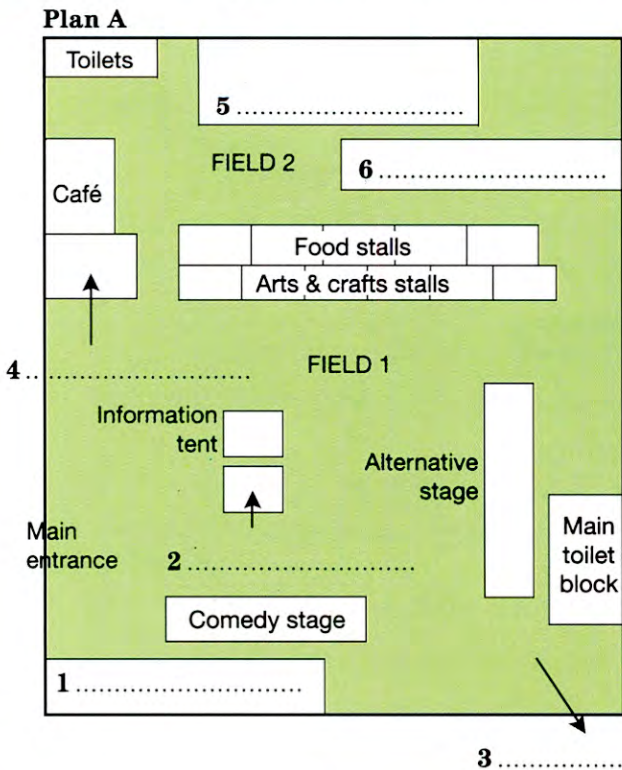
Plan A

Toilets

5 ......................

FIELD 2

6 ......................

Café

Food stalls

Arts & crafts stalls

4 ......................

FIELD 1

Information tent

Alternative stage

Main entrance

2 ......................

Main toilet block

Comedy stage

1 ......................

3 ..............